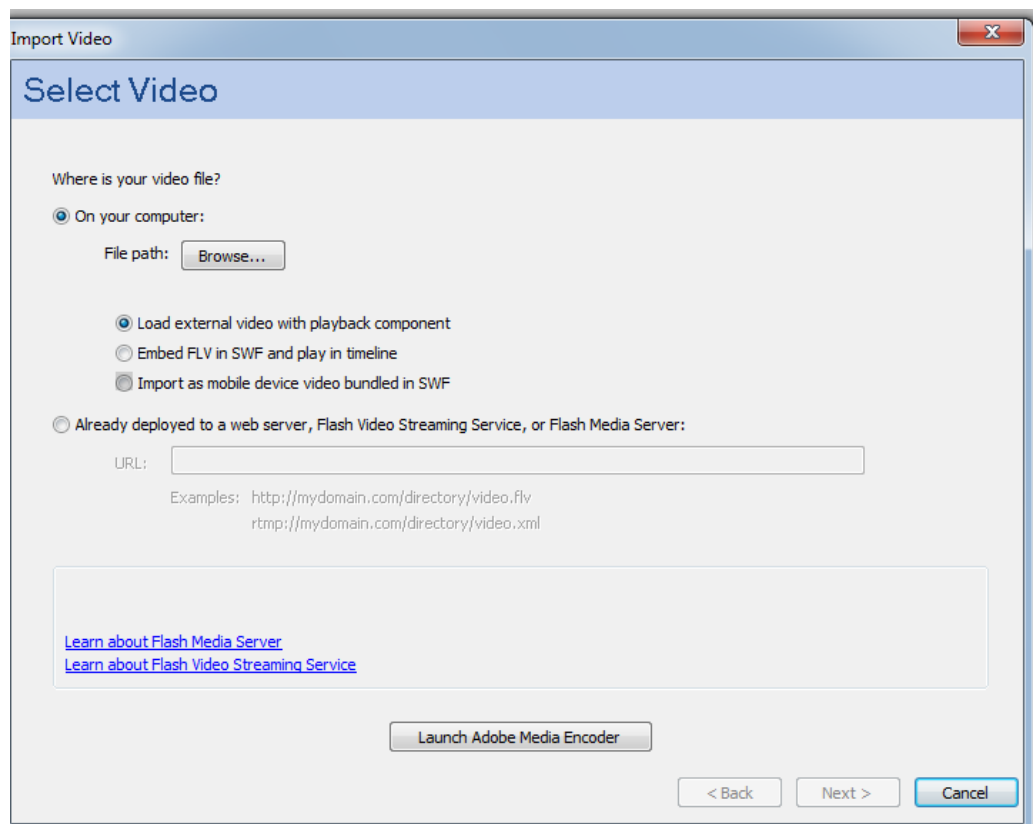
Import Video

Select Video

Where is your video file?

On your computer:

File path: Browse...

Load external video with playback component

Embed FLV in SWF and play in timeline

Import as mobile device video bundled in SWF

Already deployed to a web server, Flash Video Streaming Service, or Flash Media Server:

URL:

Examples: http://mydomain.com/directory/video.flv
rtmp://mydomain.com/directory/video.xml

Learn about Flash Media Server
Learn about Flash Video Streaming Service

Launch Adobe Media Encoder

< Back Next > Cancel